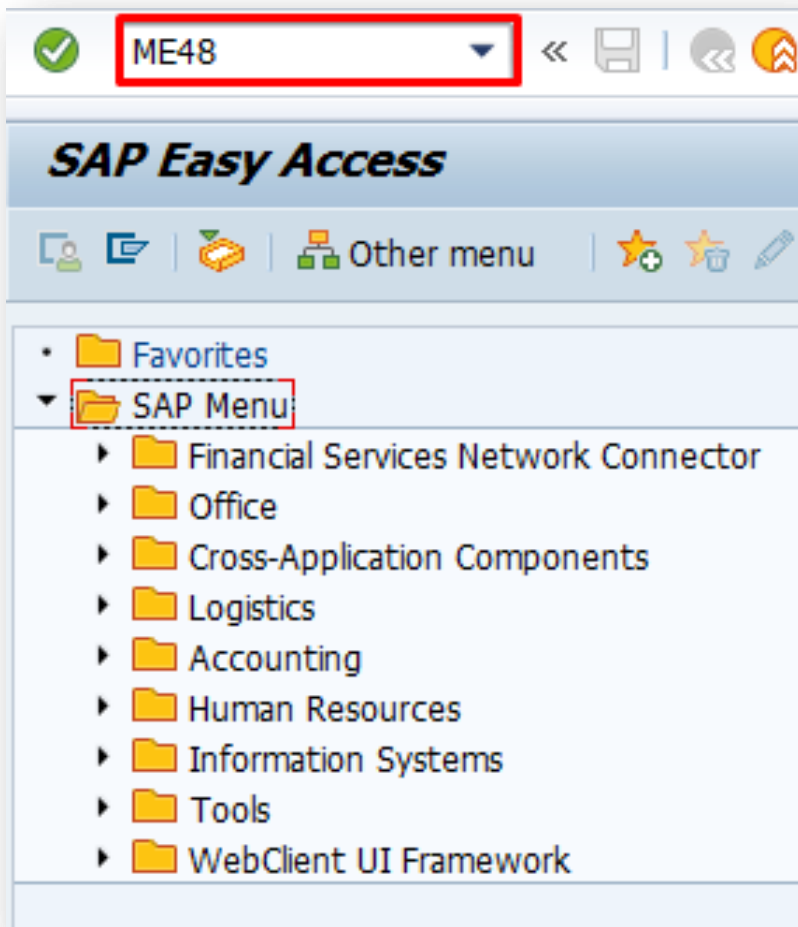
ME48

SAP Easy Access

Other menu

Favorites
SAP Menu
Financial Services Network Connector
Office
Cross-Application Components
Logistics
Accounting
Human Resources
Information Systems
Tools
WebClient UI Framework